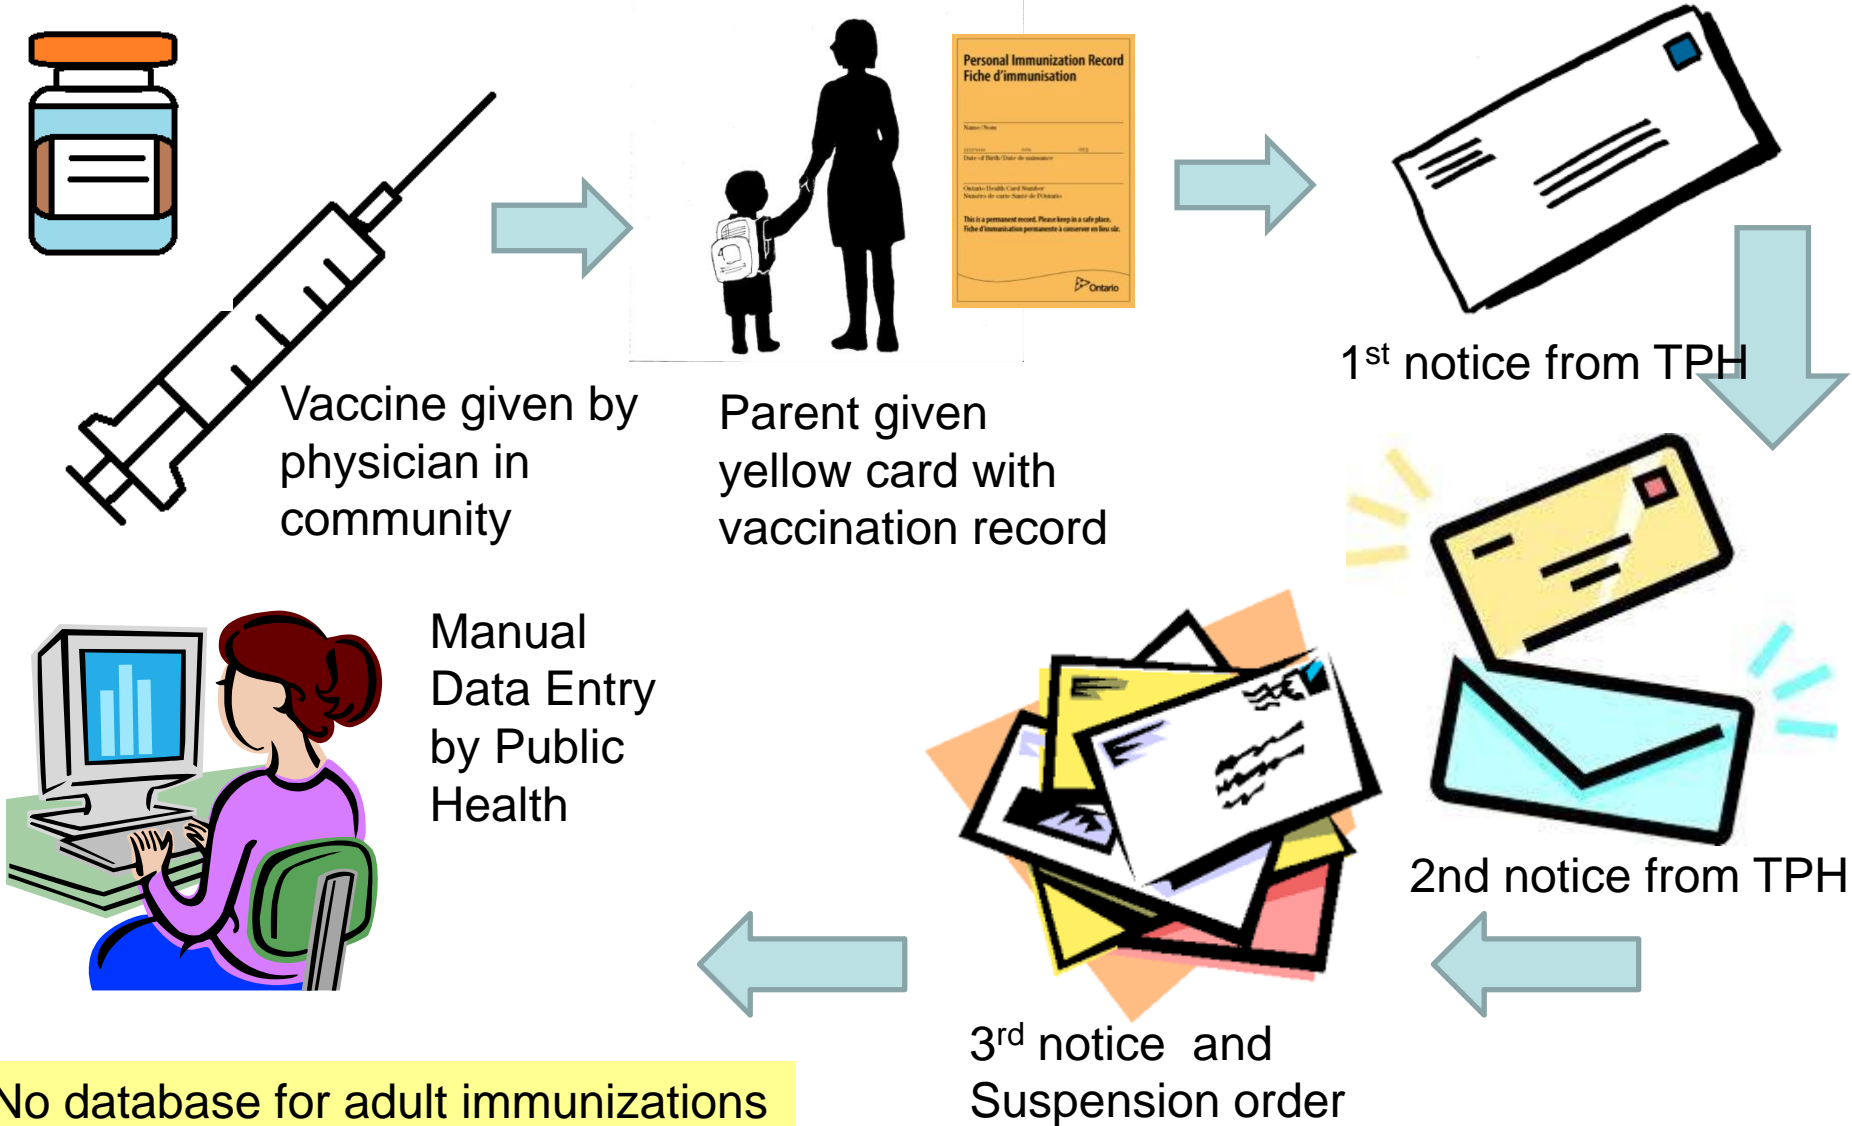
Personal Immunization Record
Fiche d'immunisation

Name / Nom

Date of Birth / Date de naissance

Ontario Health Card Number
Numéro de carte Santé de l'Ontario

This is a permanent record. Please keep in a safe place.
Fiche d'immunisation permanente à conserver en lieu sûr.

Ontario

Vaccine given by physician in community

Parent given yellow card with vaccination record

$1^{st}$ notice from TPH

2nd notice from TPH

$3^{rd}$ notice and Suspension order

Manual Data Entry by Public Health

No database for adult immunizations